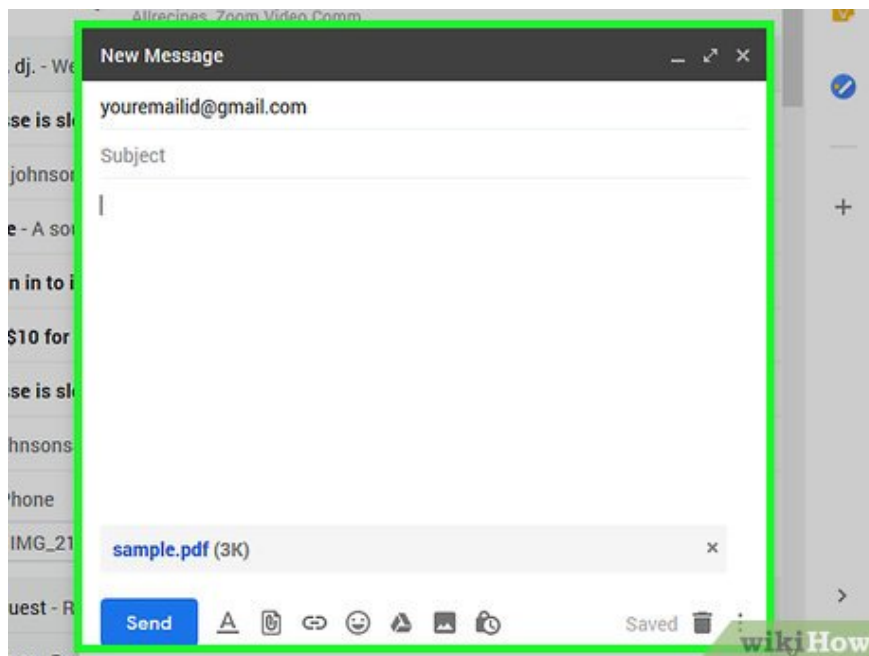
Allrecipes, Zoom Video Comm

dj. - We

se is sl

johnso

e - A so

n in to i

$10 for

se is sl

hnsons

hone

IMG_21

uest - R

New Message

youremailid@gmail.com

Subject

sample.pdf (3K)

Send

Saved

+

wikiHow